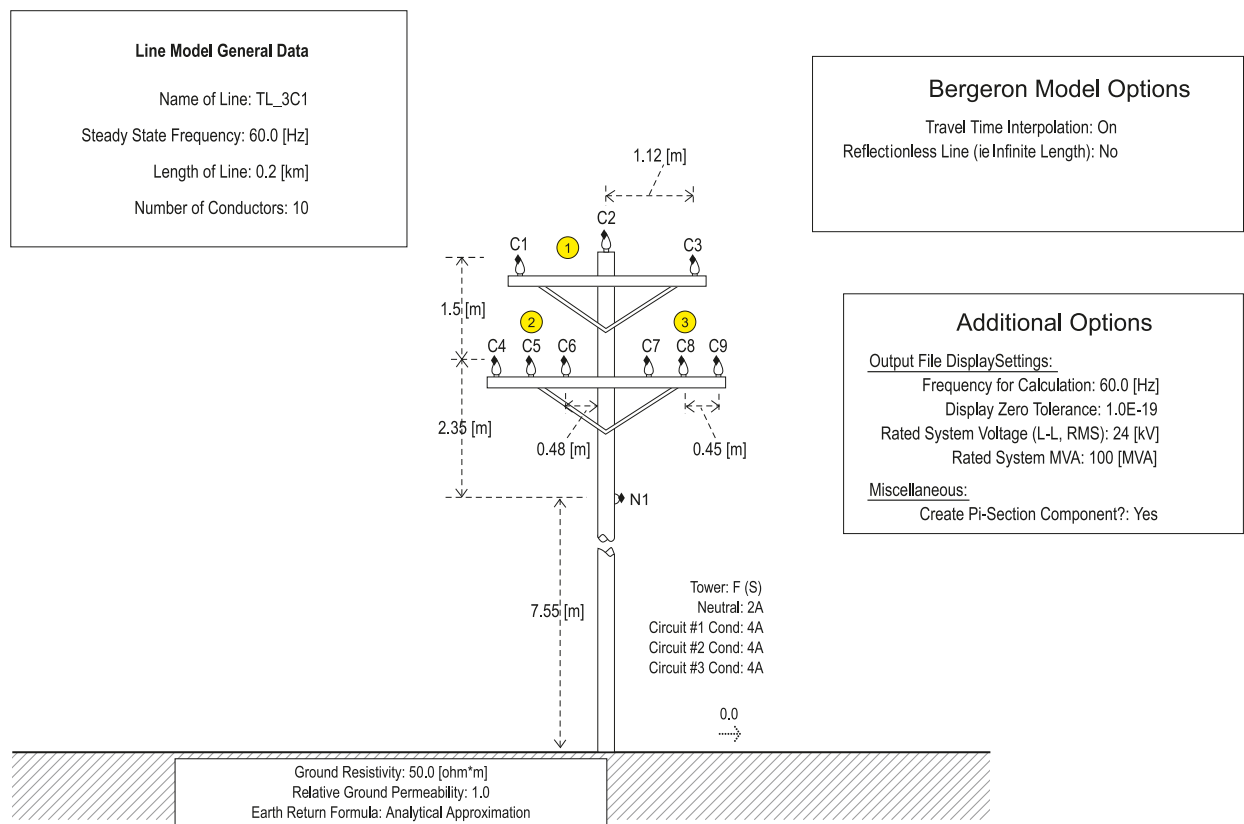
Line Model General Data

Name of Line: TL_3C1

Steady State Frequency: 60.0 [Hz]

Length of Line: 0.2 [km]

Number of Conductors: 10

Bergeron Model Options

Travel Time Interpolation: On

Reflectionless Line (ie Infinite Length): No

1.12 [m]

C2

C1

1

C3

1.5 [m]

2

3

C4 C5 C6 C7 C8 C9

2.35 [m]

0.48 [m]

0.45 [m]

N1

7.55 [m]

Tower: F (S)
Neutral: 2A
Circuit #1 Cond: 4A
Circuit #2 Cond: 4A
Circuit #3 Cond: 4A

0.0

Additional Options

Output File DisplaySettings:

Frequency for Calculation: 60.0 [Hz]

Display Zero Tolerance: 1.0E-19

Rated System Voltage (L-L, RMS): 24 [kV]

Rated System MVA: 100 [MVA]

Miscellaneous:

Create Pi-Section Component?: Yes

Ground Resistivity: 50.0 [ohm*m]
Relative Ground Permeability: 1.0
Earth Return Formula: Analytical Approximation